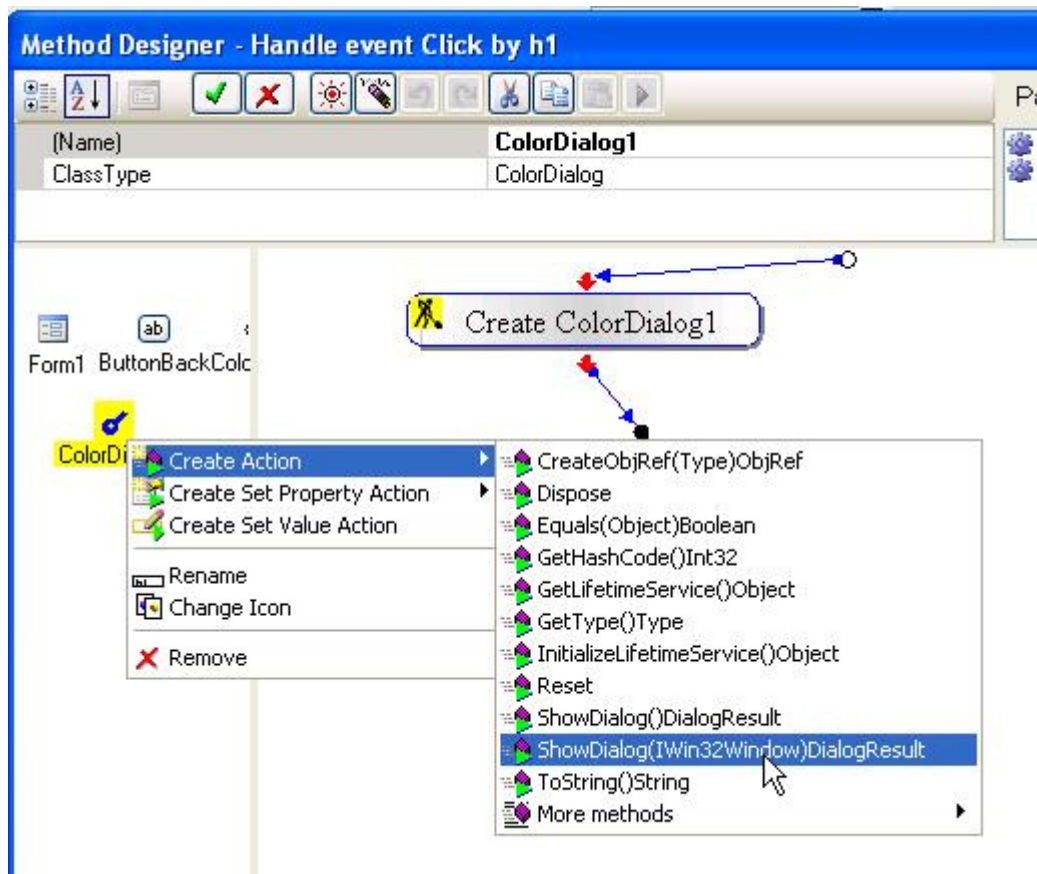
Method Designer - Handle event Click by h1

Pa

| (Name) | ColorDialog1 |
|---|---|
| ClassType | ColorDialog |

Create ColorDialog1

Form1 ButtonBackColc

ColorDi

Create Action
Create Set Property Action
Create Set Value Action
Rename
Change Icon
Remove

CreateObjRef(Type)ObjRef
Dispose
Equals(Object)Boolean
GetHashCode()Int32
GetLifetimeService()Object
GetType()Type
InitializeLifetimeService()Object
Reset
ShowDialog()DialogResult
ShowDialog(IWin32Window)DialogResult
ToString()String
More methods